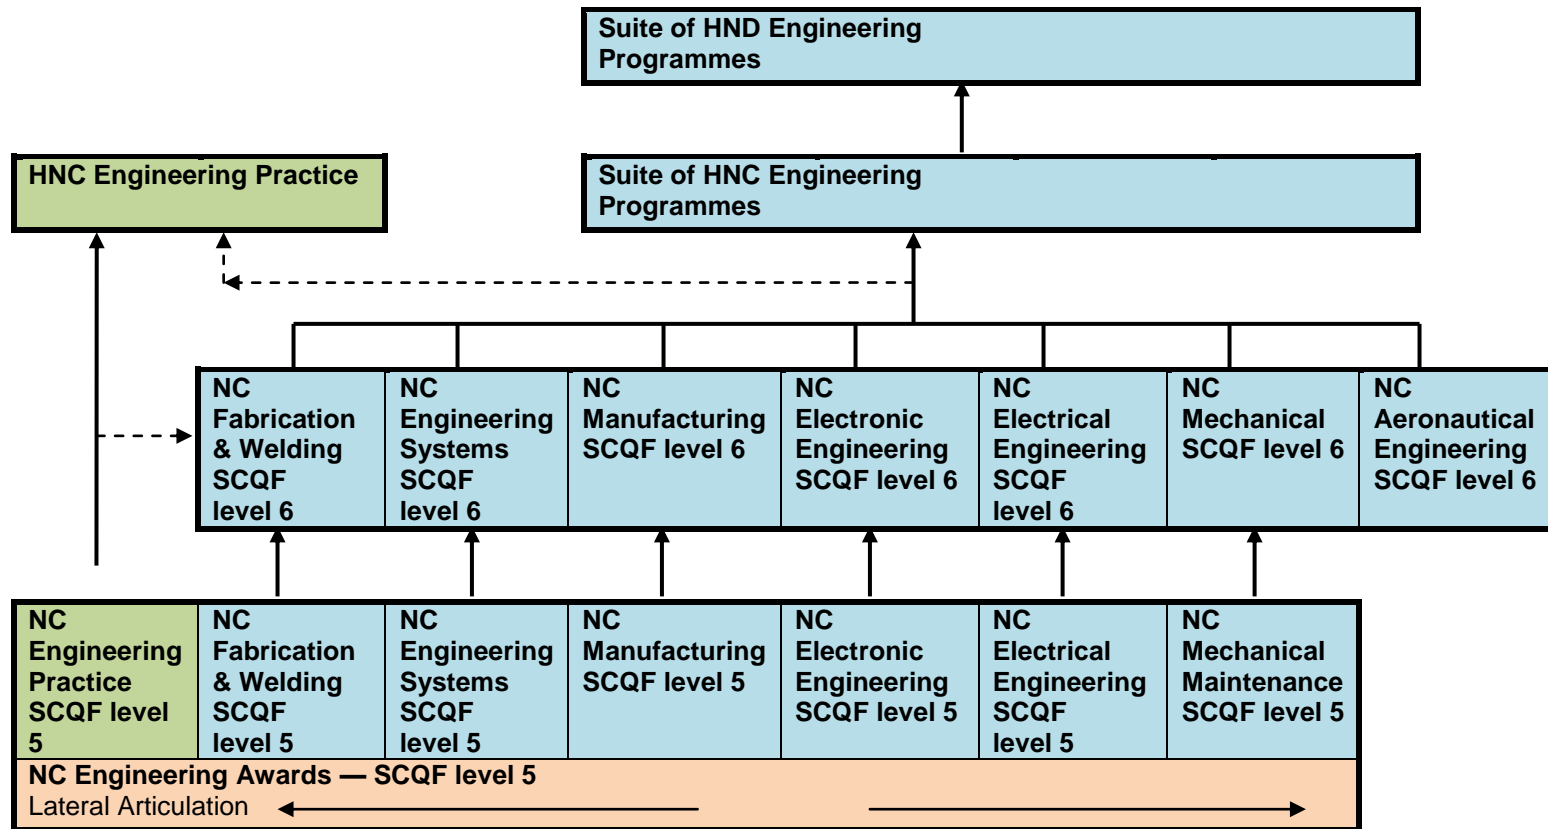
Suite of HND Engineering Programmes

HNC Engineering Practice

Suite of HNC Engineering Programmes

NC Fabrication & Welding SCQF level 6

NC Engineering Systems SCQF level 6

NC Manufacturing SCQF level 6

NC Electronic Engineering SCQF level 6

NC Electrical Engineering SCQF level 6

NC Mechanical SCQF level 6

NC Aeronautical Engineering SCQF level 6

NC Engineering Practice SCQF level 5

NC Fabrication & Welding SCQF level 5

NC Engineering Systems SCQF level 5

NC Manufacturing SCQF level 5

NC Electronic Engineering SCQF level 5

NC Electrical Engineering SCQF level 5

NC Mechanical Maintenance SCQF level 5

NC Engineering Awards — SCQF level 5
Lateral Articulation